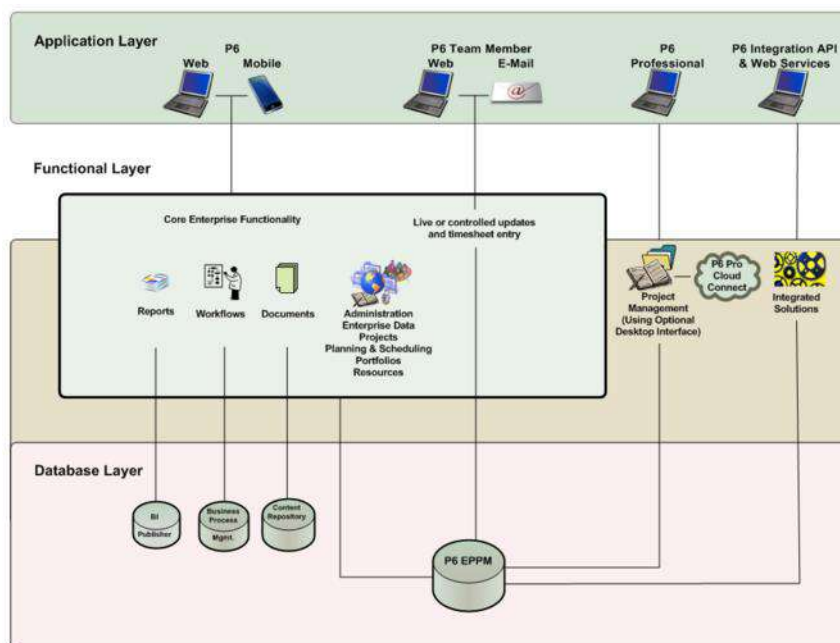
Application Layer

P6
Web Mobile

P6 Team Member
Web E-Mail

P6
Professional

P6 Integration API
& Web Services

Functional Layer

Core Enterprise Functionality

Live or controlled updates and timesheet entry

Reports

Workflows

Documents

Administration
Enterprise Data
Projects
Planning & Scheduling
Portfolios
Resources

Project Management (Using Optional Desktop Interface)

P6 Pro Cloud Connect

Integrated Solutions

Database Layer

BI Publisher

Business Process Mgmt.

Content Repository

P6 EPPM